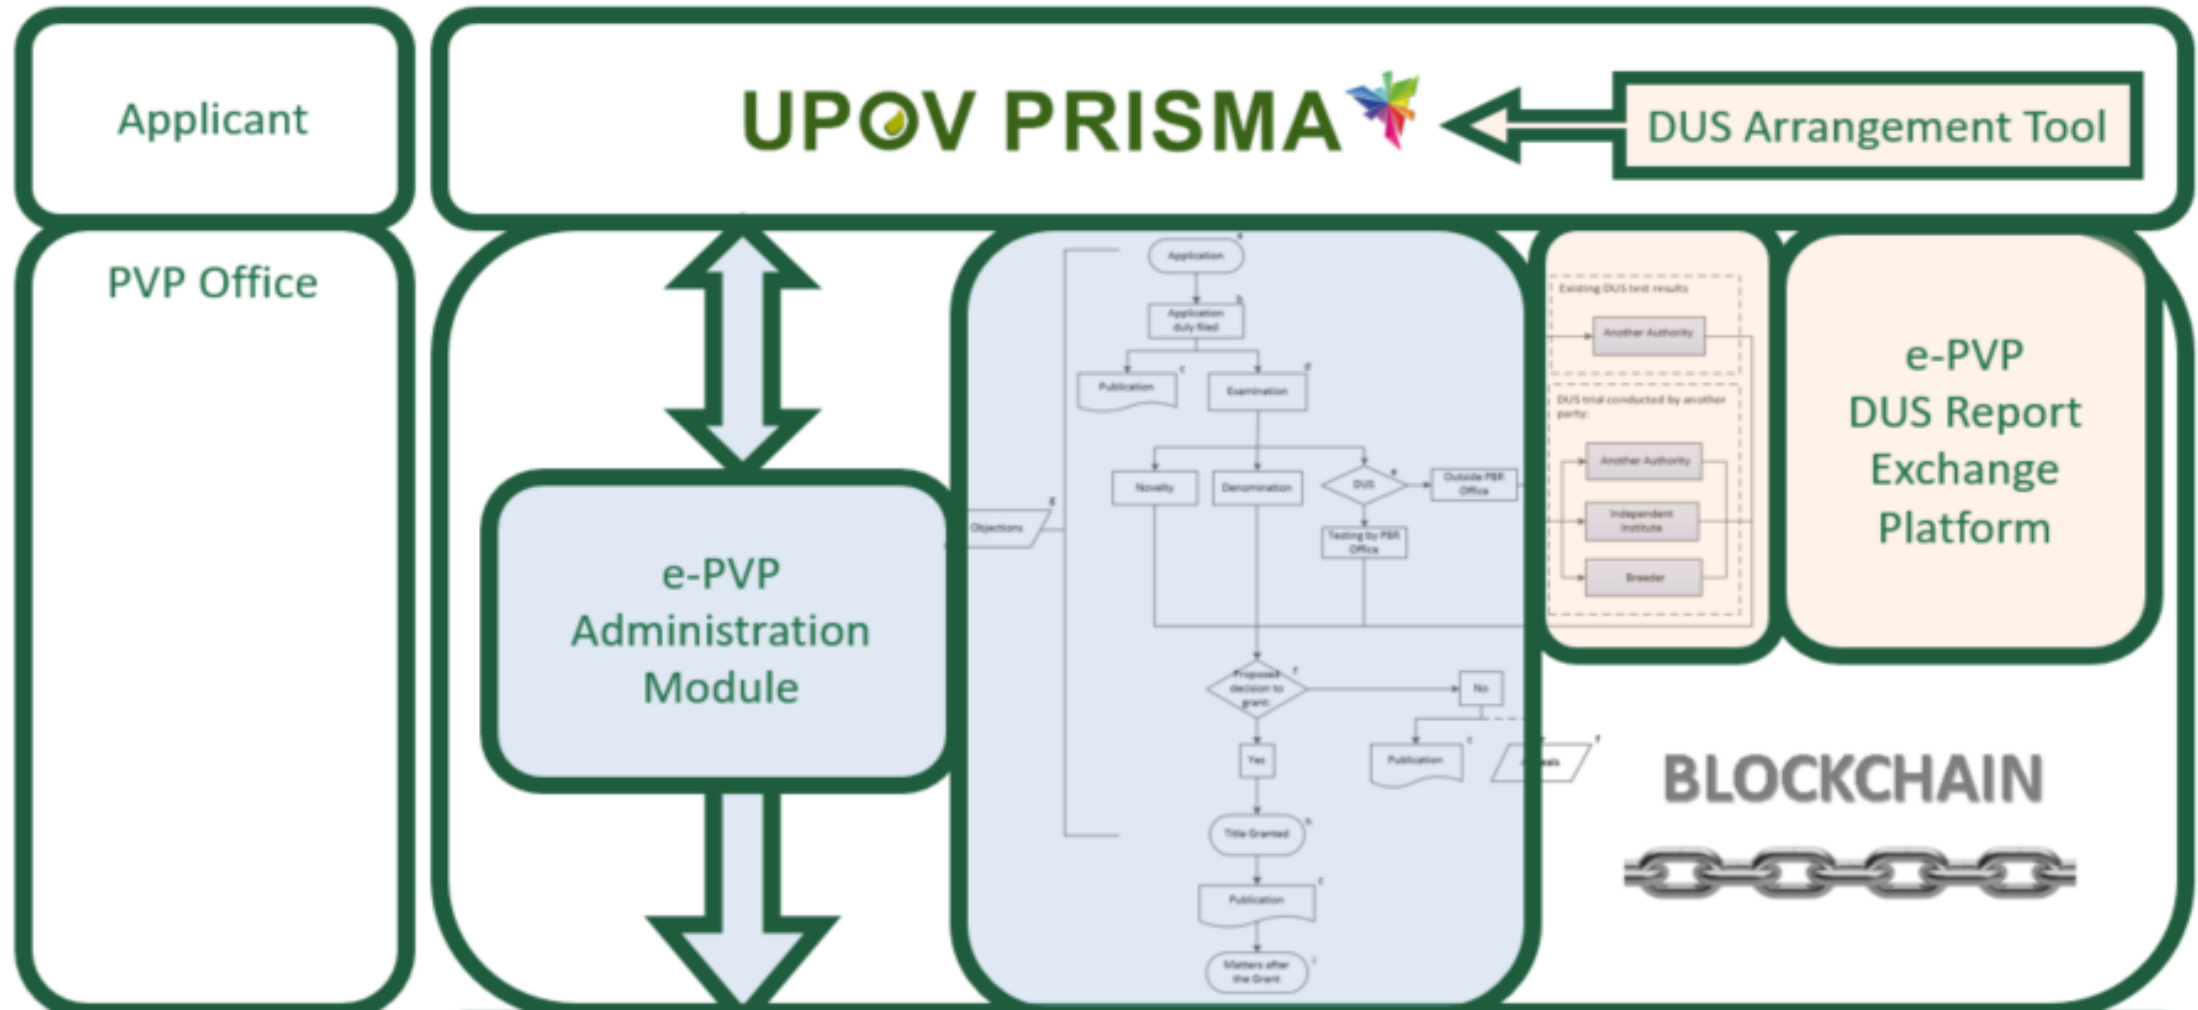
Applicant

UPOV PRISMA

DUS Arrangement Tool

PVP Office

e-PVP Administration Module

Application

Application duly filed

Publication

Examination

Objections

Novelty

Denomination

DUS

Outside PBR Office

Testing by PBR Office

Proposed decision to grant

No

Yes

Publication

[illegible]eals

Title Granted

Publication

Matters after the Grant

Existing DUS test results

Another Authority

DUS trial conducted by another party:

Another Authority

Independent Institute

Breeder

e-PVP DUS Report Exchange Platform

BLOCKCHAIN